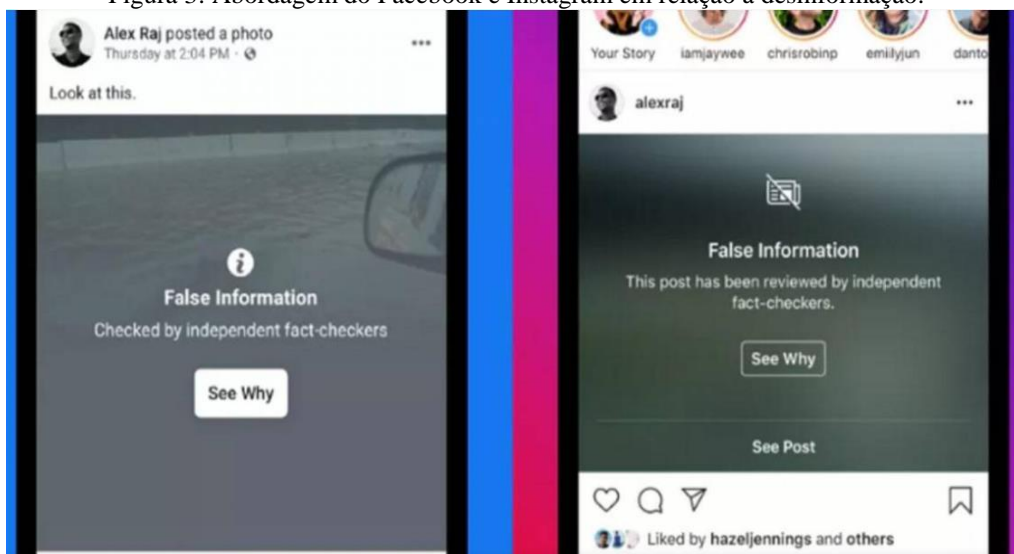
Figura 5: Abordagem do Facebook e Instagram em relação à desinformação.

Alex Raj posted a photo
Thursday at 2:04 PM · 

Look at this.

False Information
Checked by independent fact-checkers

See Why

Your Story iamjaywee chrisrobinp emilyjun danto

alexraj

False Information
This post has been reviewed by independent fact-checkers.

See Why

See Post

Liked by hazeljennings and others